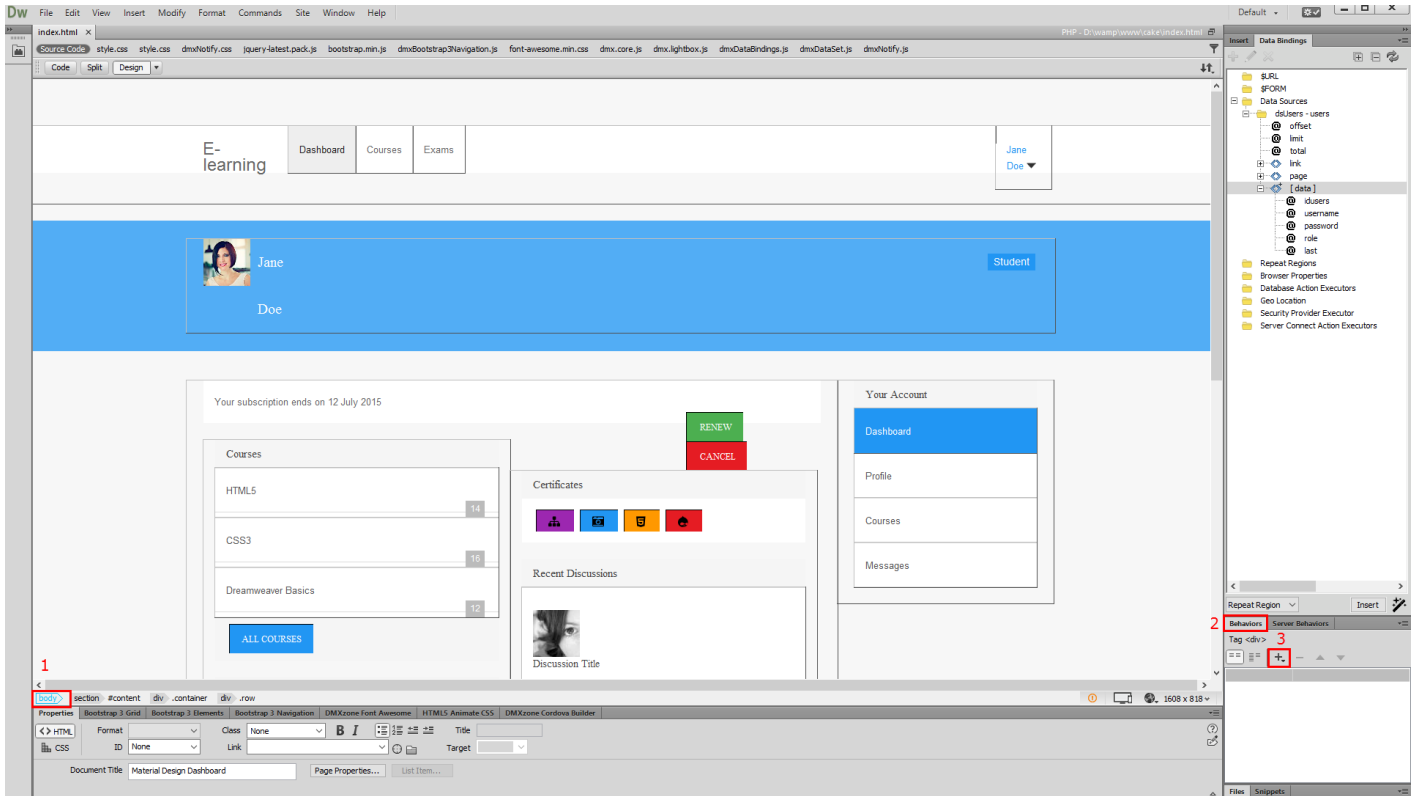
Dw File Edit View Insert Modify Format Commands Site Window Help

Default

index.html ×

PHP - D:\wamp\www\cake\index.html

Source Code style.css style.css dmxNotify.css jquery-latest.pack.js bootstrap.min.js dmxBootstrap3Navigation.js font-awesome.min.css dmx.core.js dmx.lightbox.js dmxDataBindings.js dmxDataSet.js dmxNotify.js

Code Split Design

E-learning

Dashboard Courses Exams

Jane Doe

Jane

Doe

Student

Your subscription ends on 12 July 2015

RENEW

CANCEL

Your Account

Dashboard

Profile

Courses

Messages

Courses

HTML5

14

CSS3

16

Dreamweaver Basics

12

ALL COURSES

Certificates

Recent Discussions

Discussion Title

1

body section #content div .container div .row

1608 x 818

Properties Bootstrap 3 Grid Bootstrap 3 Elements Bootstrap 3 Navigation DMXzone Font Awesome HTML5 Animate CSS DMXzone Cordova Builder

HTML Format Class None Title

CSS ID None Link Target

Document Title Material Design Dashboard Page Properties... List Item...

Insert Data Bindings

$URL
$FORM
Data Sources
dsUsers - users
offset
limit
total
link
page
[ data ]
idusers
username
password
role
last
Repeat Regions
Browser Properties
Database Action Executors
Geo Location
Security Provider Executor
Server Connect Action Executors

Repeat Region Insert

2

Behaviors Server Behaviors

Tag <div>

3

Files Snippets